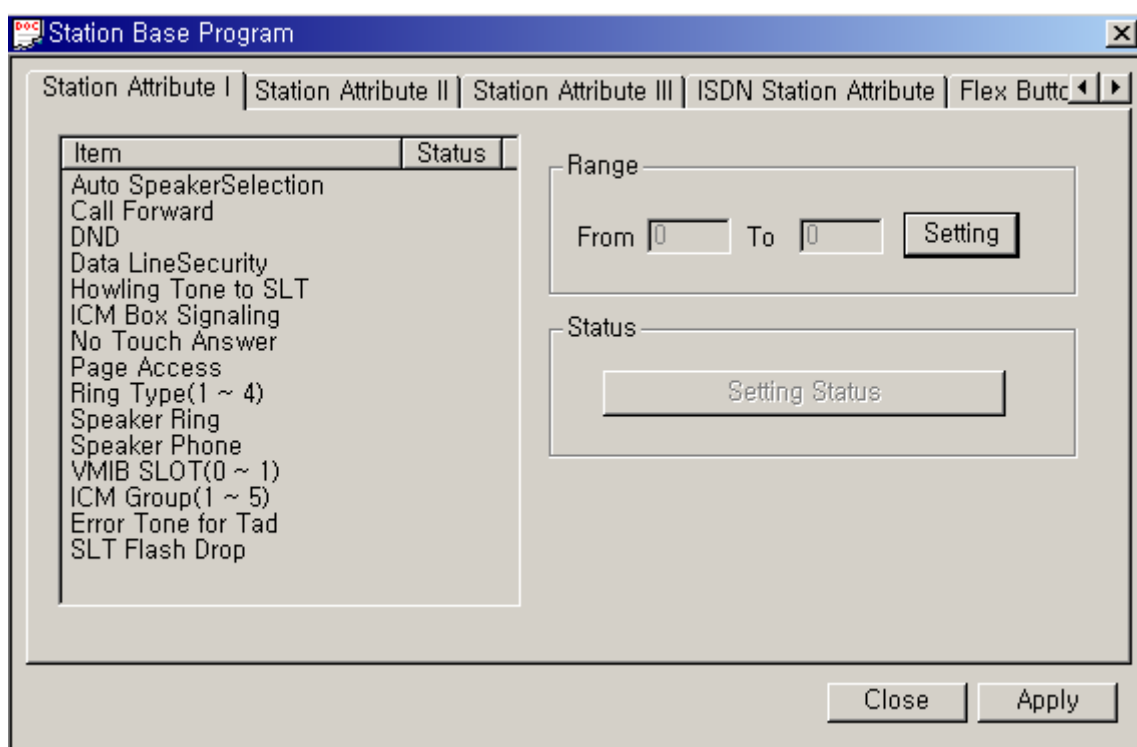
Station Base Program

Station Attribute I | Station Attribute II | Station Attribute III | ISDN Station Attribute | Flex Buttc

| Item | Status |
|---|---|
| Auto SpeakerSelection | |
| Call Forward | |
| DND | |
| Data LineSecurity | |
| Howling Tone to SLT | |
| ICM Box Signaling | |
| No Touch Answer | |
| Page Access | |
| Ring Type(1 ~ 4) | |
| Speaker Ring | |
| Speaker Phone | |
| VMIB SLOT(0 ~ 1) | |
| ICM Group(1 ~ 5) | |
| Error Tone for Tad | |
| SLT Flash Drop | |

Range

From 0 To 0 Setting

Status

Setting Status

Close Apply